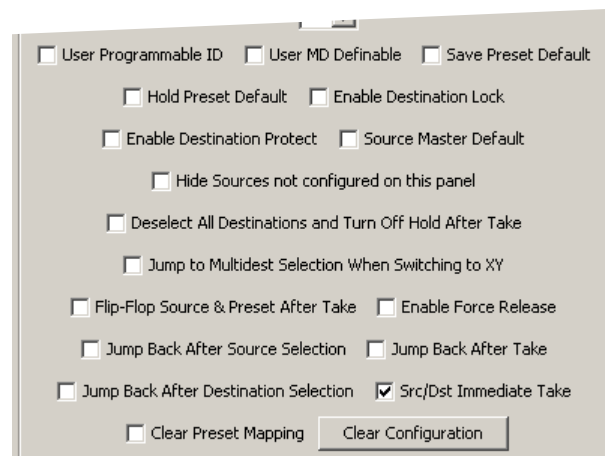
User Programmable ID   User MD Definable   Save Preset Default

Hold Preset Default   Enable Destination Lock

Enable Destination Protect   Source Master Default

Hide Sources not configured on this panel

Deselect All Destinations and Turn Off Hold After Take

Jump to Multidest Selection When Switching to XY

Flip-Flop Source & Preset After Take   Enable Force Release

Jump Back After Source Selection   Jump Back After Take

Jump Back After Destination Selection   Src/Dst Immediate Take

Clear Preset Mapping   Clear Configuration